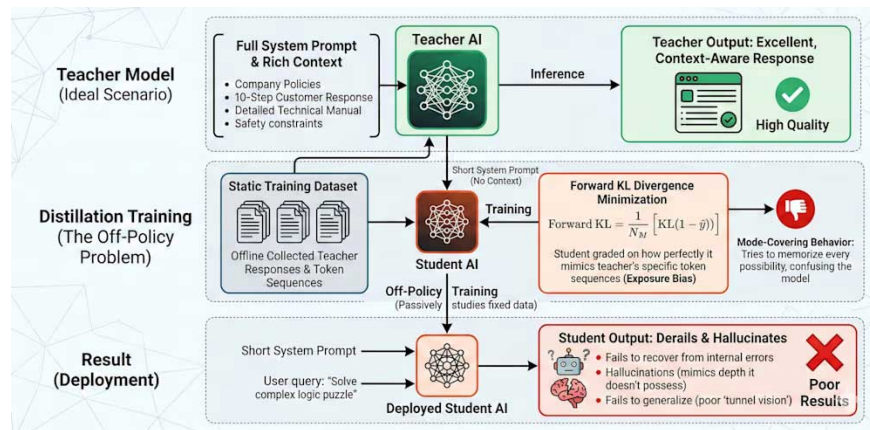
Teacher Model
(Ideal Scenario)

Full System Prompt & Rich Context

Company Policies
10-Step Customer Response
Detailed Technical Manual
Safety constraints

Teacher AI

Inference

Teacher Output: Excellent, Context-Aware Response

High Quality

Distillation Training
(The Off-Policy Problem)

Short System Prompt (No Context)

Static Training Dataset

Offline Collected Teacher Responses & Token Sequences

Student AI

Training

Forward KL Divergence Minimization

$\text{Forward KL} = \frac{1}{N_M}\left[\text{KL}(1-\tilde{y})\right]$

Student graded on how perfectly it mimics teacher's specific token sequences (Exposure Bias)

Mode-Covering Behavior: Tries to memorize every possibility, confusing the model

Off-Policy Training
(Passively studies fixed data)

Result
(Deployment)

Short System Prompt

User query: "Solve complex logic puzzle"

Deployed Student AI

Student Output: Derails & Hallucinates

Fails to recover from internal errors
Hallucinations (mimics depth it doesn't possess)
Fails to generalize (poor 'tunnel vision')

Poor Results